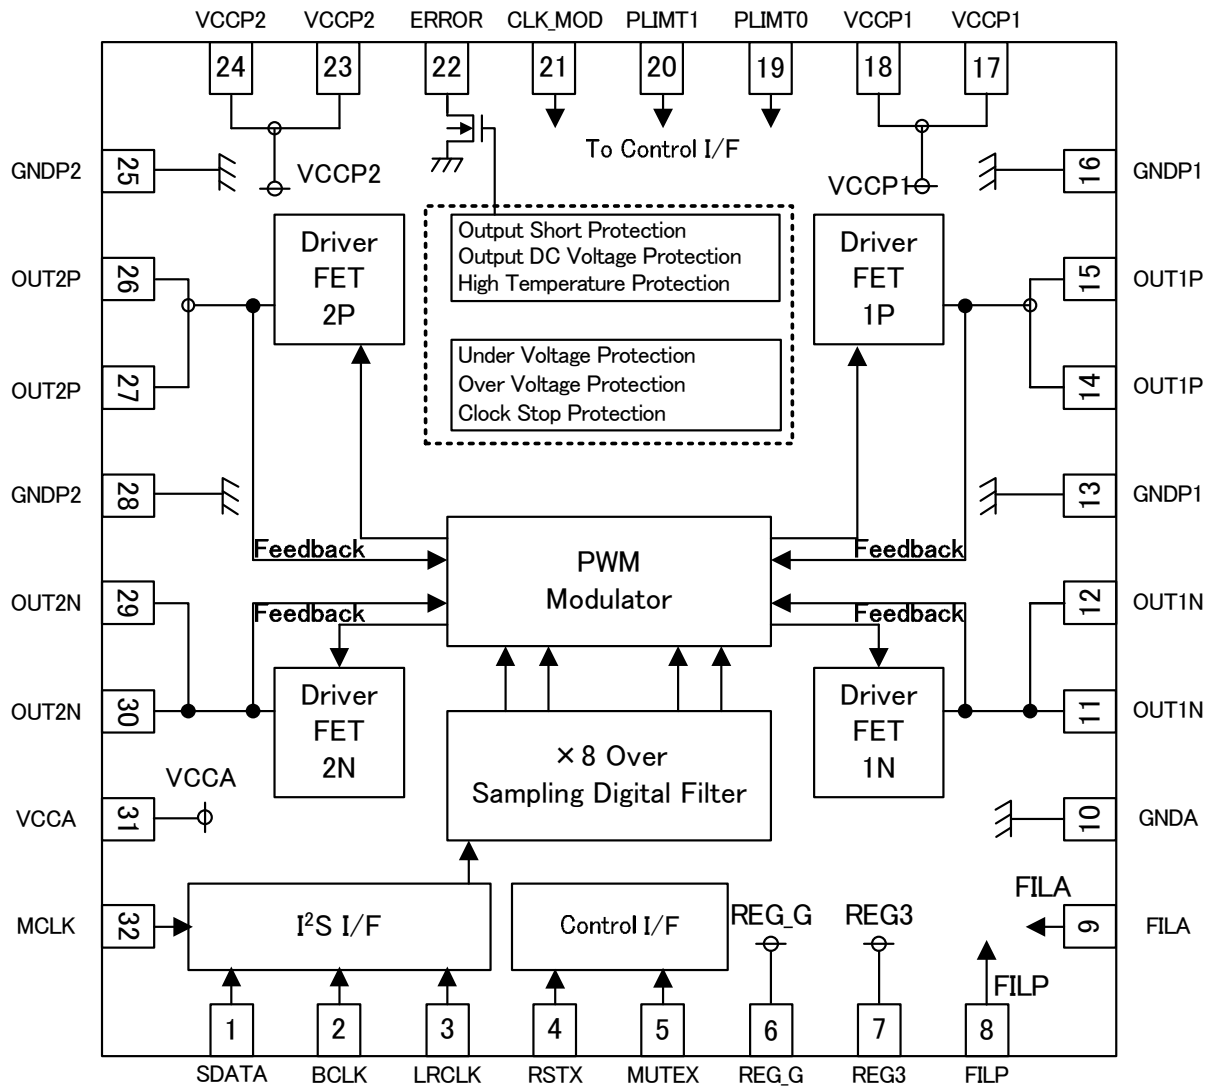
VCCP2 VCCP2 ERROR CLK_MOD PLIMT1 PLIMT0 VCCP1 VCCP1

24 23 22 21 20 19 18 17

To Control I/F

GNDP2 25 VCCP2

VCCP1 16 GNDP1

Driver FET 2P

Output Short Protection
Output DC Voltage Protection
High Temperature Protection

Under Voltage Protection
Over Voltage Protection
Clock Stop Protection

Driver FET 1P

OUT2P 26

15 OUT1P

OUT2P 27

14 OUT1P

GNDP2 28

13 GNDP1

Feedback

PWM Modulator

Feedback

OUT2N 29

Feedback

Feedback

12 OUT1N

Driver FET 2N

Driver FET 1N

OUT2N 30

11 OUT1N

VCCA

×8 Over Sampling Digital Filter

VCCA 31

10 GNDA

FILA

MCLK 32

$I^2S$ I/F

Control I/F

REG_G

REG3

9 FILA

FILP

1 2 3 4 5 6 7 8

SDATA BCLK LRCLK RSTX MUTEX REG_G REG3 FILP